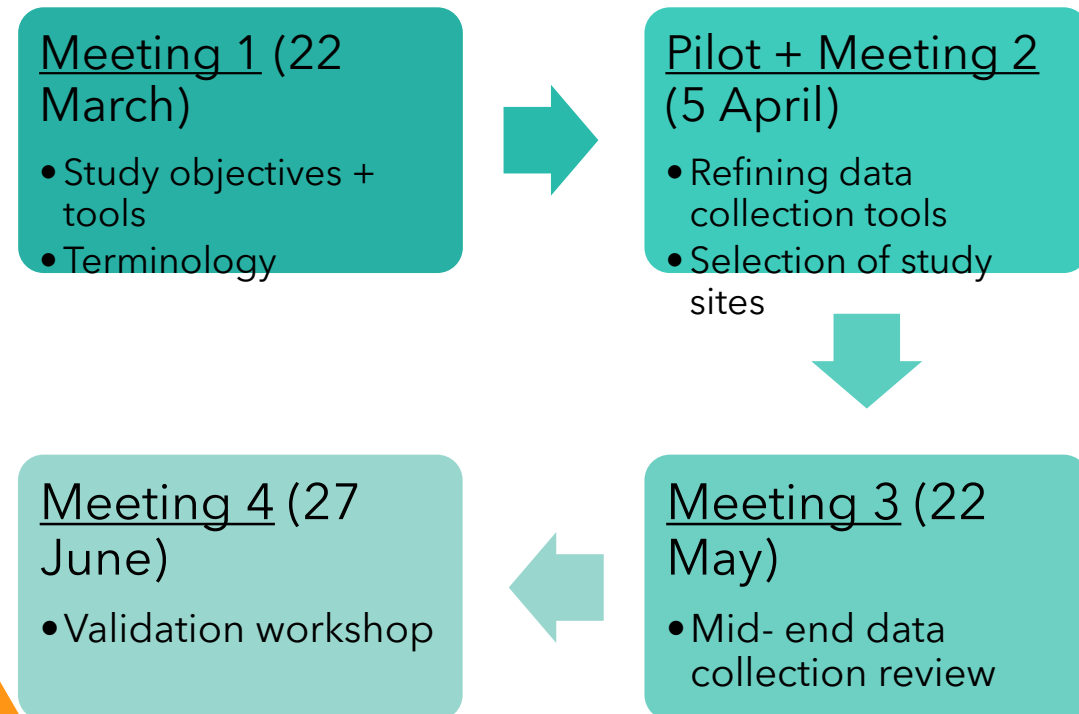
Meeting 1 (22 March)

- Study objectives + tools
- Terminology

Pilot + Meeting 2 (5 April)

- Refining data collection tools
- Selection of study sites

Meeting 3 (22 May)

- Mid- end data collection review

Meeting 4 (27 June)

- Validation workshop